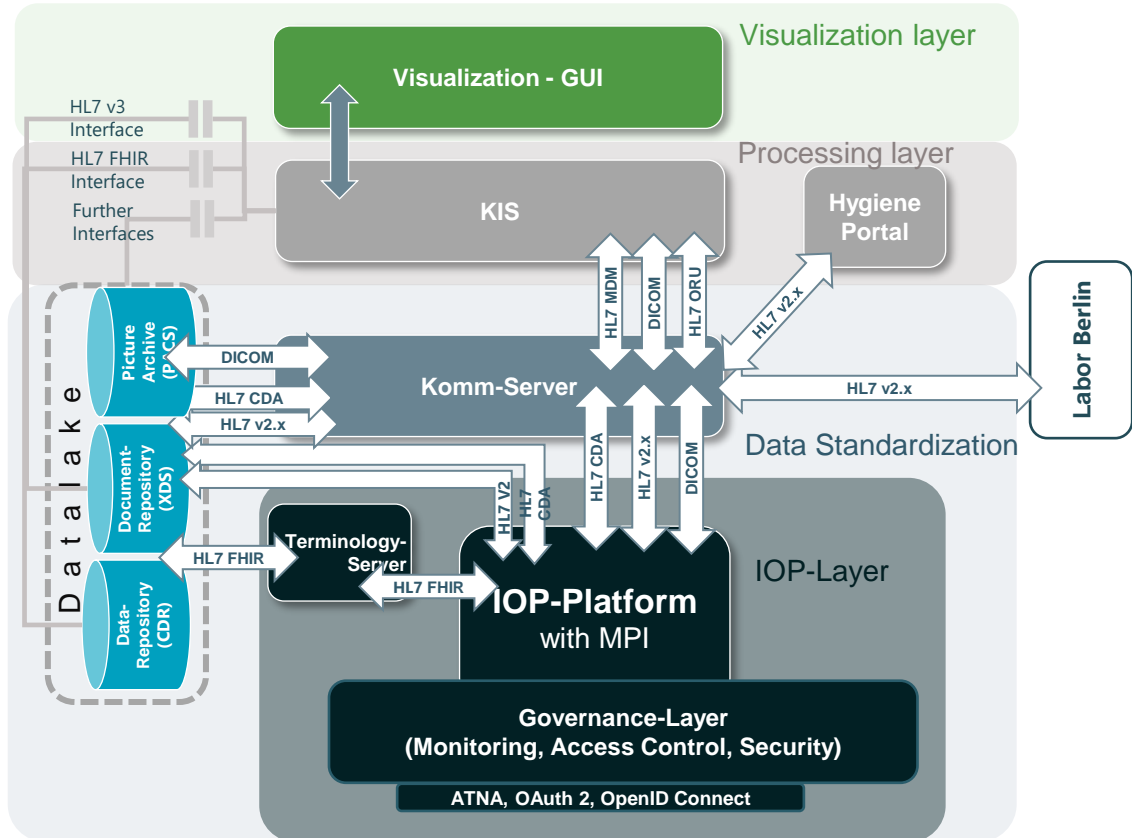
Visualization layer

Visualization - GUI

HL7 v3 Interface

HL7 FHIR Interface

Further Interfaces

Processing layer

KIS

Hygiene Portal

HL7 MDM

DICOM

HL7 ORU

HL7 v2.x

Labor Berlin

Picture Archive (PACS)

DICOM

HL7 CDA

HL7 v2.x

Komm-Server

HL7 v2.x

Data Standardization

Datalake

Document-Repository (XDS)

HL7 V2

HL7 CDA

HL7 CDA

HL7 v2.x

DICOM

Terminology-Server

HL7 FHIR

Data-Repository (CDR)

HL7 FHIR

IOP-Layer

IOP-Platform with MPI

Governance-Layer (Monitoring, Access Control, Security)

ATNA, OAuth 2, OpenID Connect